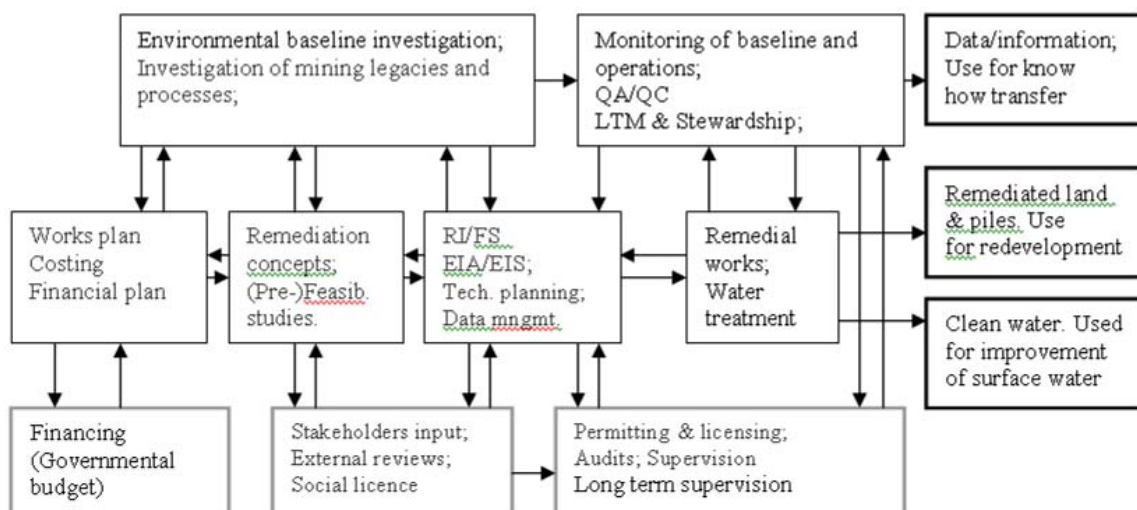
Environmental baseline investigation;
Investigation of mining legacies and processes;

Monitoring of baseline and operations;
QA/QC
LTM & Stewardship;

Data/information; Use for know how transfer

Works plan
Costing
Financial plan

Remediation concepts;
(Pre-)Feasib. studies.

RI/FS
EIA/EIS;
Tech. planning;
Data mngmt.

Remedial works;
Water treatment

Remediated land & piles. Use for redevelopment

Clean water. Used for improvement of surface water

Financing (Governmental budget)

Stakeholders input;
External reviews;
Social licence

Permitting & licensing;
Audits; Supervision
Long term supervision